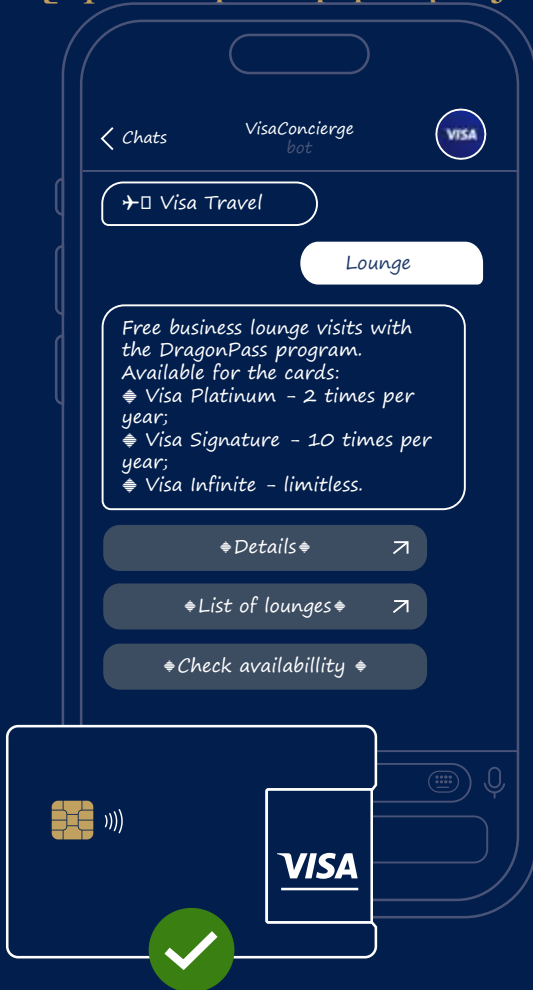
Chats

VisaConcierge
bot

VISA

✈️ Visa Travel

Lounge

Free business lounge visits with the DragonPass program.
Available for the cards:
◈ Visa Platinum - 2 times per year;
◈ Visa Signature - 10 times per year;
◈ Visa Infinite - limitless.

◈Details◈

◈List of lounges◈

◈Check availabillity ◈

VISA